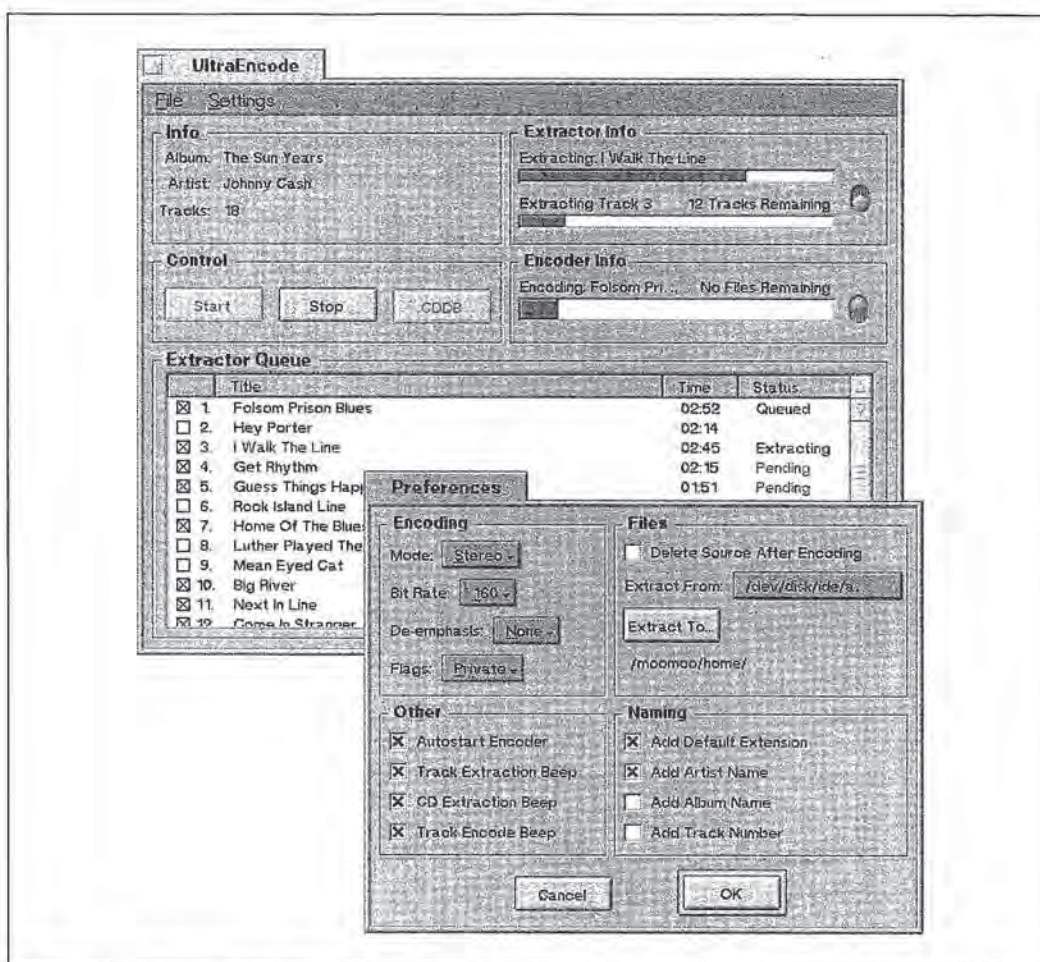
UltraEncode

File Settings

Info
Album: The Sun Years
Artist: Johnny Cash
Tracks: 18

Extractor Info
Extracting: I Walk The Line
Extracting Track 3 12 Tracks Remaining

Control
Start Stop CDDB

Encoder Info
Encoding: Folsom Pri... No Files Remaining

Extractor Queue

| | Title | Time | Status |
|---|---|---|---|
| ☒ 1. | Folsom Prison Blues | 02:52 | Queued |
| ☐ 2. | Hey Porter | 02:14 | |
| ☒ 3. | I Walk The Line | 02:45 | Extracting |
| ☒ 4. | Get Rhythm | 02:15 | Pending |
| ☒ 5. | Guess Things Happ | 01:51 | Pending |
| ☐ 6. | Rock Island Line | | |
| ☒ 7. | Home Of The Blues | | |
| ☐ 8. | Luther Played The | | |
| ☐ 9. | Mean Eyed Cat | | |
| ☒ 10. | Big River | | |
| ☒ 11. | Next In Line | | |
| ☒ 12. | Come In Stranger | | |

Preferences

Encoding
Mode: Stereo
Bit Rate: 160
De-emphasis: None
Flags: Private

Files
Delete Source After Encoding
Extract From: /dev/disk/ide/a...
Extract To...
/moomoo/home/

Other
☒ Autostart Encoder
☒ Track Extraction Beep
☒ CD Extraction Beep
☒ Track Encode Beep

Naming
☒ Add Default Extension
☒ Add Artist Name
☐ Add Album Name
☐ Add Track Number

Cancel OK